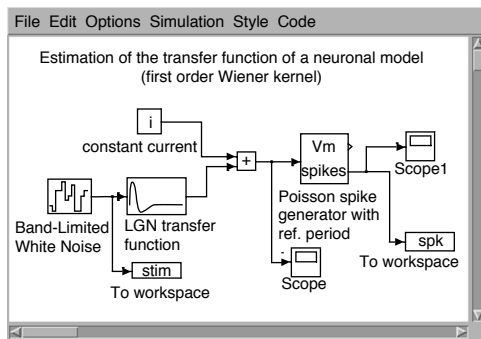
File Edit Options Simulation Style Code

Estimation of the transfer function of a neuronal model
(first order Wiener kernel)

i
constant current

+

Vm
spikes

Scope1

Band-Limited White Noise

LGN transfer function

Poisson spike generator with ref. period

stim
To workspace

Scope

spk
To workspace